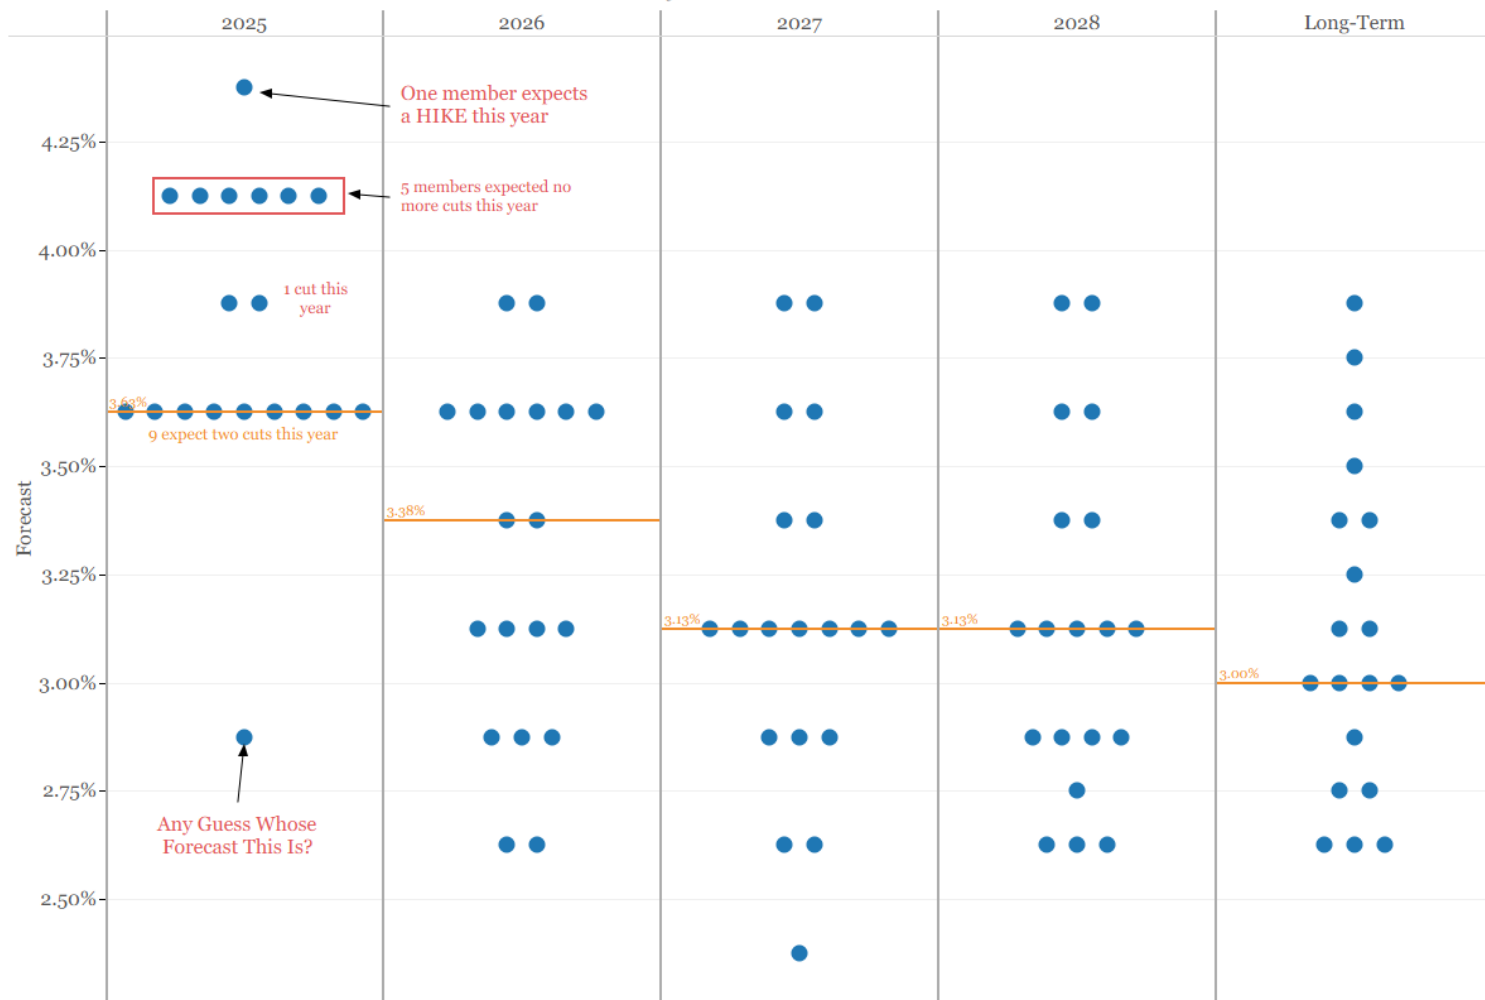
2025
2026
2027
2028
Long-Term

One member expects a HIKE this year

4.25%

5 members expected no more cuts this year

4.00%

1 cut this year

3.75%

3.63%

9 expect two cuts this year

3.50%

3.38%

Forecast

3.25%

3.13%

3.13%

3.00%

3.00%

2.75%

Any Guess Whose Forecast This Is?

2.50%